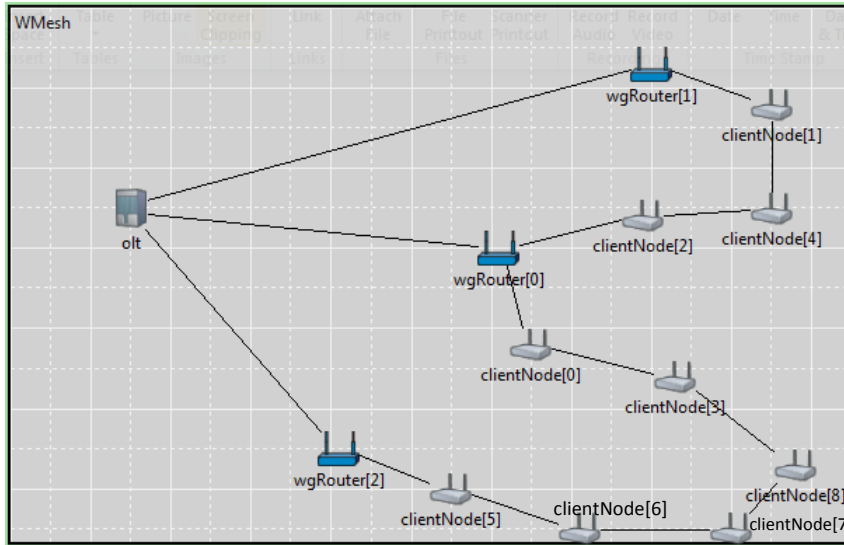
WMesh

Table Picture Screen Clipping Link Attach File File Printout Scanner Printout Record Audio Record Video Date Time Da & T

Insert Tables Images Links Files Recording Time Stamp

wgRouter[1]

clientNode[1]

olt

clientNode[2]

clientNode[4]

wgRouter[0]

clientNode[0]

clientNode[3]

wgRouter[2]

clientNode[8]

clientNode[6]

clientNode[5]

clientNode[7